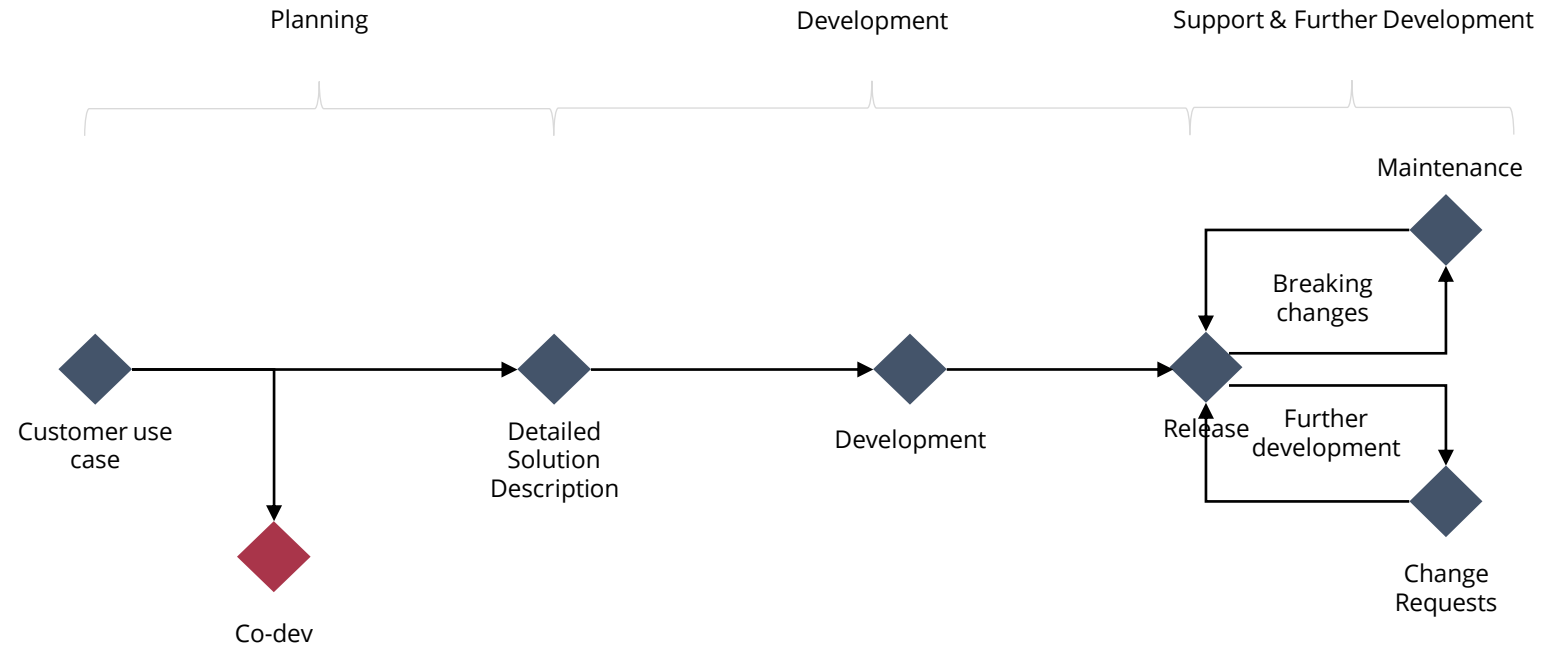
Planning

Development

Support & Further Development

Maintenance

Breaking changes

Customer use case

Detailed Solution Description

Development

Release

Further development

Co-dev

Change Requests